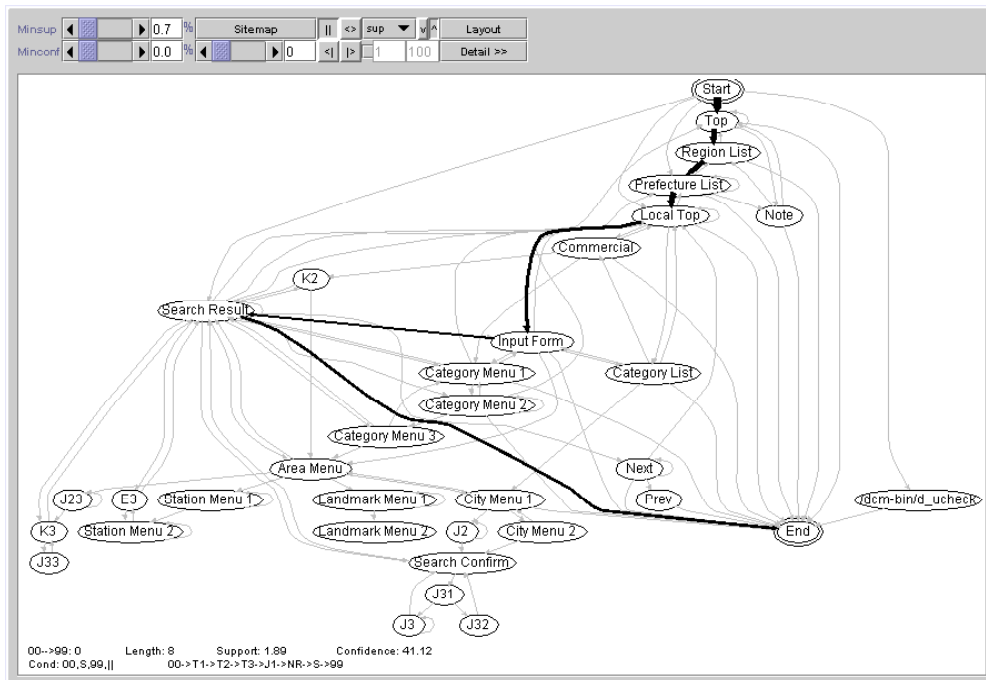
Minsup 0.7 % Sitemap || <> sup ▼ v ^ Layout
Minconf 0.0 % 0 <| |> 1 100 Detail >>

Start
Top
Region List
Prefecture List
Note
Local Top
Commercial
K2
Search Result
Input Form
Category Menu 1
Category List
Category Menu 2
Category Menu 3
Area Menu
Next
J23
E3
Station Menu 1
Landmark Menu 1
City Menu 1
Prev
/dcm-bin/d_ucheck
K3
Station Menu 2
Landmark Menu 2
J2
City Menu 2
End
J33
Search Confirm
J31
J3
J32

00-->99: 0 Length: 8 Support: 1.89 Confidence: 41.12
Cond: 00,S,99,|| 00->T1->T2->T3->J1->NR->S->99